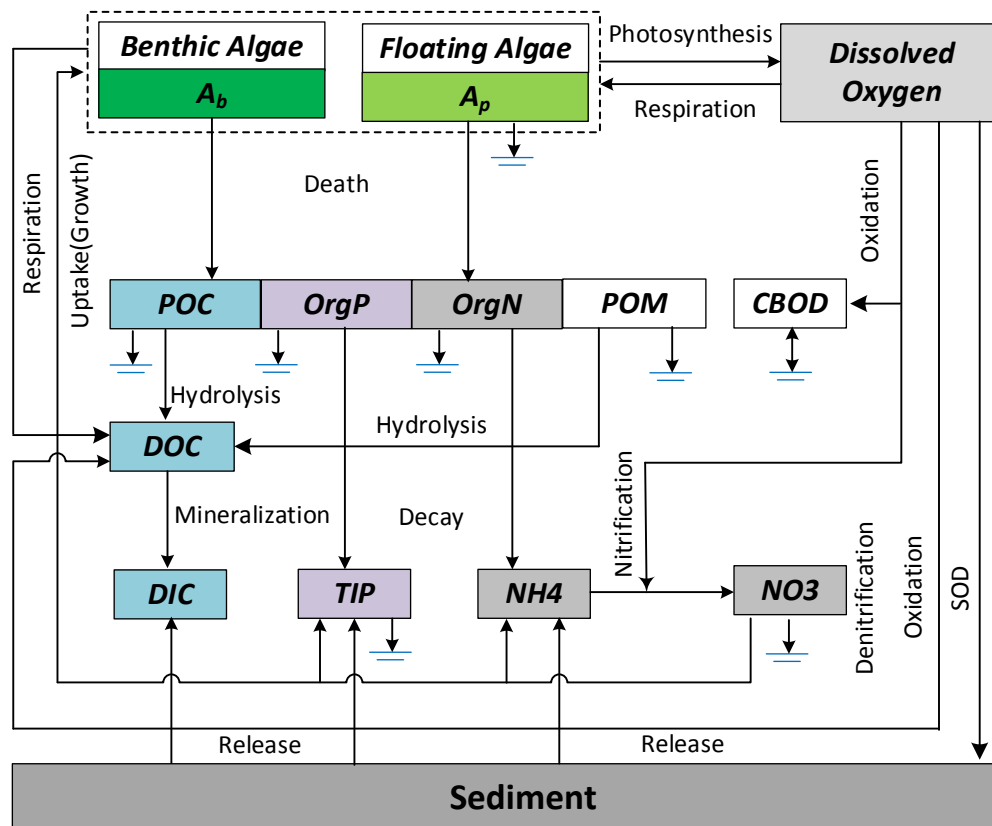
Benthic Algae

$A_b$

Floating Algae

$A_p$

Photosynthesis

Respiration

Dissolved Oxygen

Respiration

Uptake(Growth)

Death

Oxidation

POC

OrgP

OrgN

POM

CBOD

Hydrolysis

Hydrolysis

DOC

Nitrification

Mineralization

Decay

Denitrification

Oxidation

SOD

DIC

TIP

NH4

NO3

Release

Release

Sediment